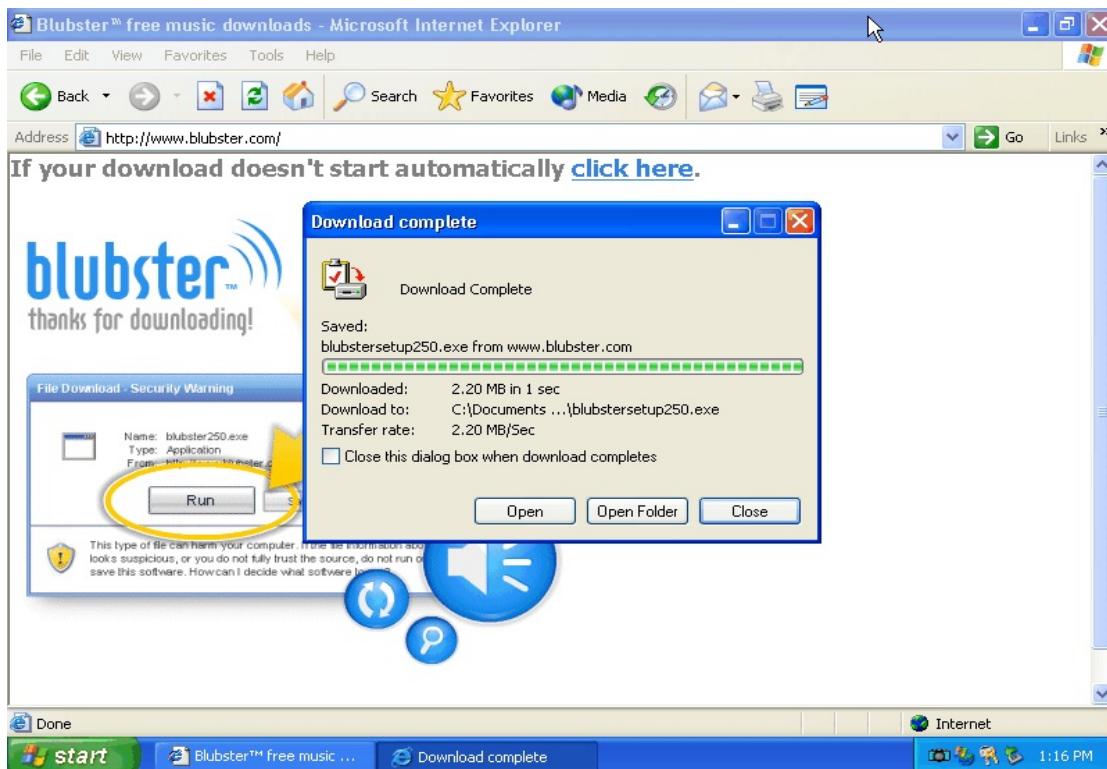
Blubster™ free music downloads - Microsoft Internet Explorer

File Edit View Favorites Tools Help

Back Search Favorites Media

Address http://www.blubster.com/ Go Links

If your download doesn't start automatically click here.

blubster™

thanks for downloading!

File Download - Security Warning

Name: blubster250.exe
Type: Application
From: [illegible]

Run S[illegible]

This type of file can harm your computer. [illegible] looks suspicious, or you do not fully trust the source, do not run o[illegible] save this software. How can I decide what software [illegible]

Download complete

Download Complete

Saved:
blubstersetup250.exe from www.blubster.com

Downloaded: 2.20 MB in 1 sec
Download to: C:\Documents ...\blubstersetup250.exe
Transfer rate: 2.20 MB/Sec

Close this dialog box when download completes

Open Open Folder Close

Done Internet

start Blubster™ free music ... Download complete 1:16 PM